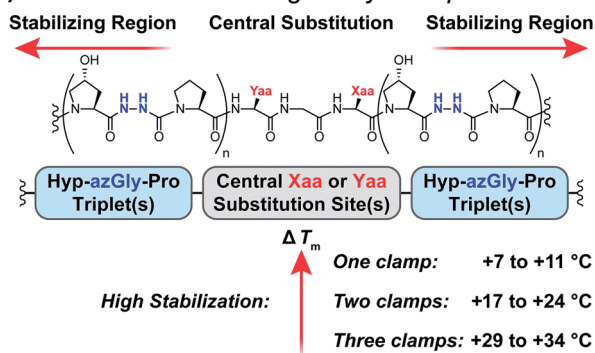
Stabilizing Region

Central Substitution

Stabilizing Region

OH

N

H

N

H

N

N

O

O

N

O

n

H

N

Yaa

O

H

N

O

H

N

Xaa

O

OH

N

H

N

H

N

N

O

O

N

O

n

Hyp-azGly-Pro Triplet(s)

Central Xaa or Yaa Substitution Site(s)

Hyp-azGly-Pro Triplet(s)

$\Delta T_m$

High Stabilization:

One clamp: +7 to +11 °C

Two clamps: +17 to +24 °C

Three clamps: +29 to +34 °C